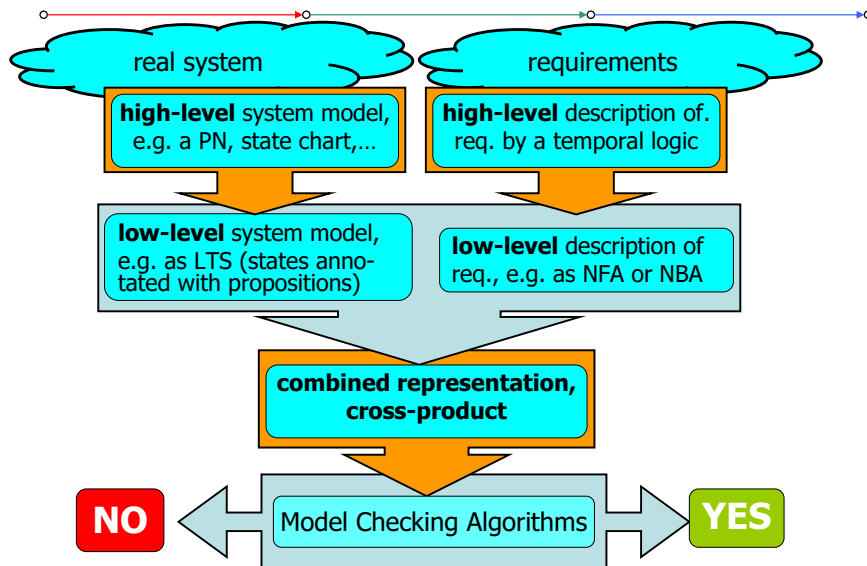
real system

requirements

**high-level** system model, e.g. a PN, state chart,…

**high-level** description of. req. by a temporal logic

**low-level** system model, e.g. as LTS (states annotated with propositions)

**low-level** description of req., e.g. as NFA or NBA

**combined representation, cross-product**

NO

Model Checking Algorithms

YES